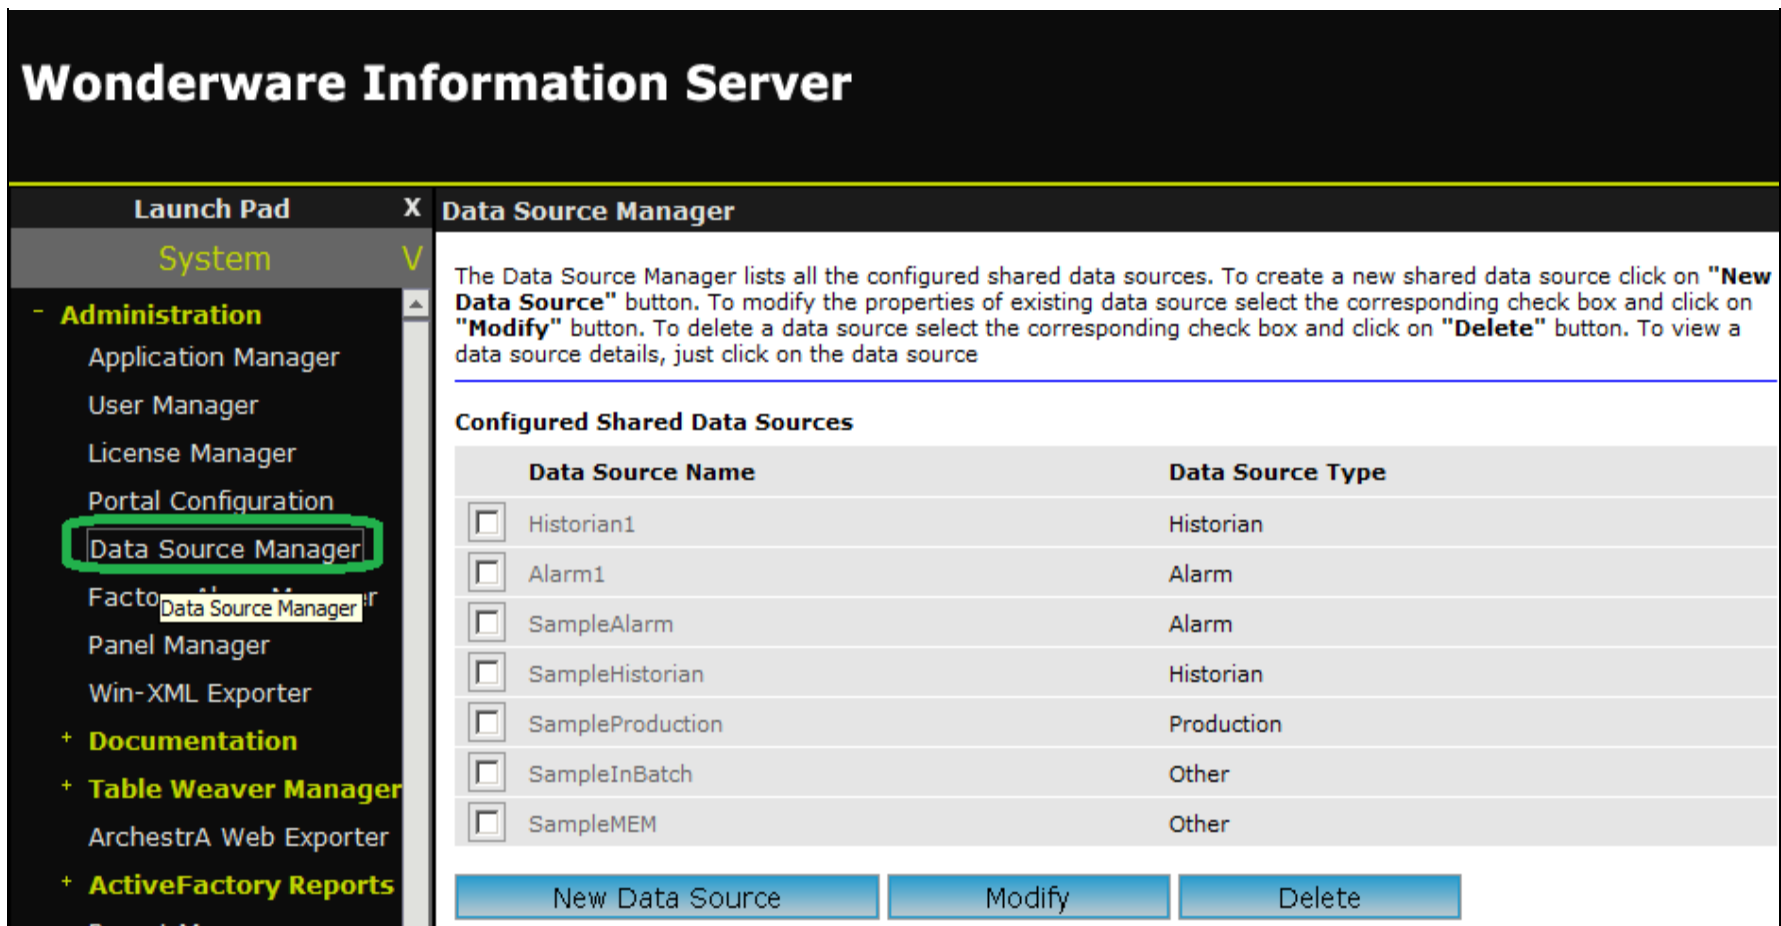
Wonderware Information Server

Launch Pad X

System V

- Administration

Application Manager

User Manager

License Manager

Portal Configuration

Data Source Manager

Facto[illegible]r

Data Source Manager

Panel Manager

Win-XML Exporter

+ Documentation

+ Table Weaver Manager

ArchestrA Web Exporter

+ ActiveFactory Reports

Data Source Manager

The Data Source Manager lists all the configured shared data sources. To create a new shared data source click on **"New Data Source"** button. To modify the properties of existing data source select the corresponding check box and click on **"Modify"** button. To delete a data source select the corresponding check box and click on **"Delete"** button. To view a data source details, just click on the data source

Configured Shared Data Sources

| | Data Source Name | Data Source Type |
|---|---|---|
| ☐ | Historian1 | Historian |
| ☐ | Alarm1 | Alarm |
| ☐ | SampleAlarm | Alarm |
| ☐ | SampleHistorian | Historian |
| ☐ | SampleProduction | Production |
| ☐ | SampleInBatch | Other |
| ☐ | SampleMEM | Other |

New Data Source Modify Delete